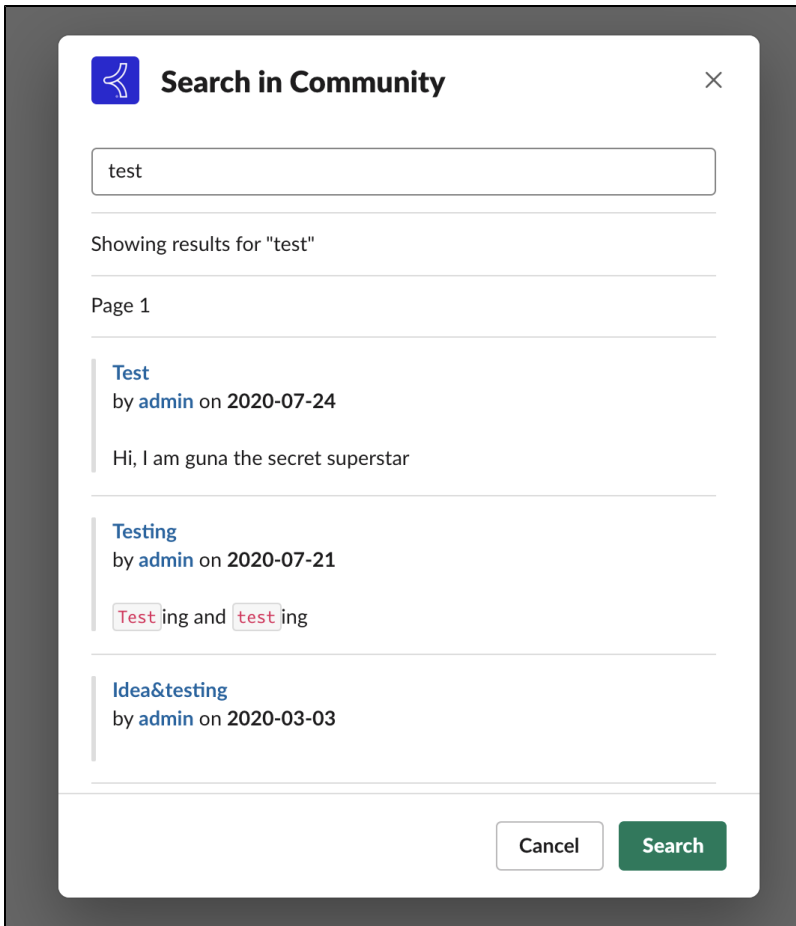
Search in Community

×

test

Showing results for "test"

Page 1

Test
by admin on 2020-07-24

Hi, I am guna the secret superstar

Testing
by admin on 2020-07-21

Testing and testing

Idea&testing
by admin on 2020-03-03

Cancel

Search